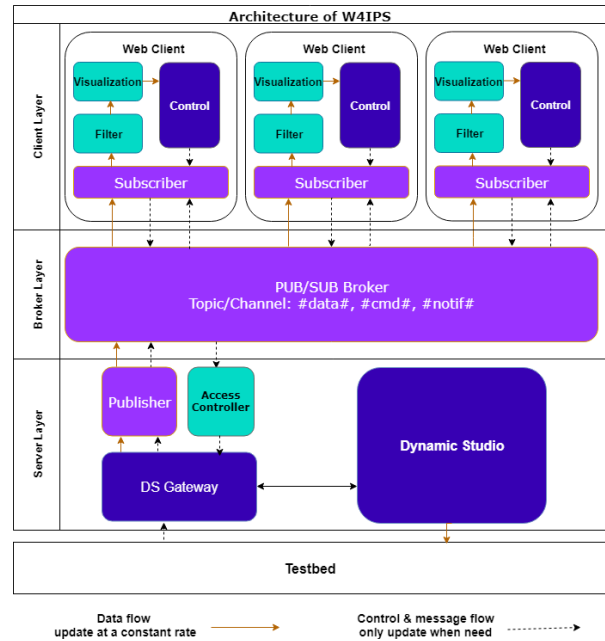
Architecture of W4IPS

Client Layer

Web Client

Visualization

Control

Filter

Subscriber

Web Client

Visualization

Control

Filter

Subscriber

Web Client

Visualization

Control

Filter

Subscriber

Broker Layer

PUB/SUB Broker
Topic/Channel: #data#, #cmd#, #notif#

Server Layer

Publisher

Access Controller

Dynamic Studio

DS Gateway

Testbed

Data flow
update at a constant rate

Control & message flow
only update when need